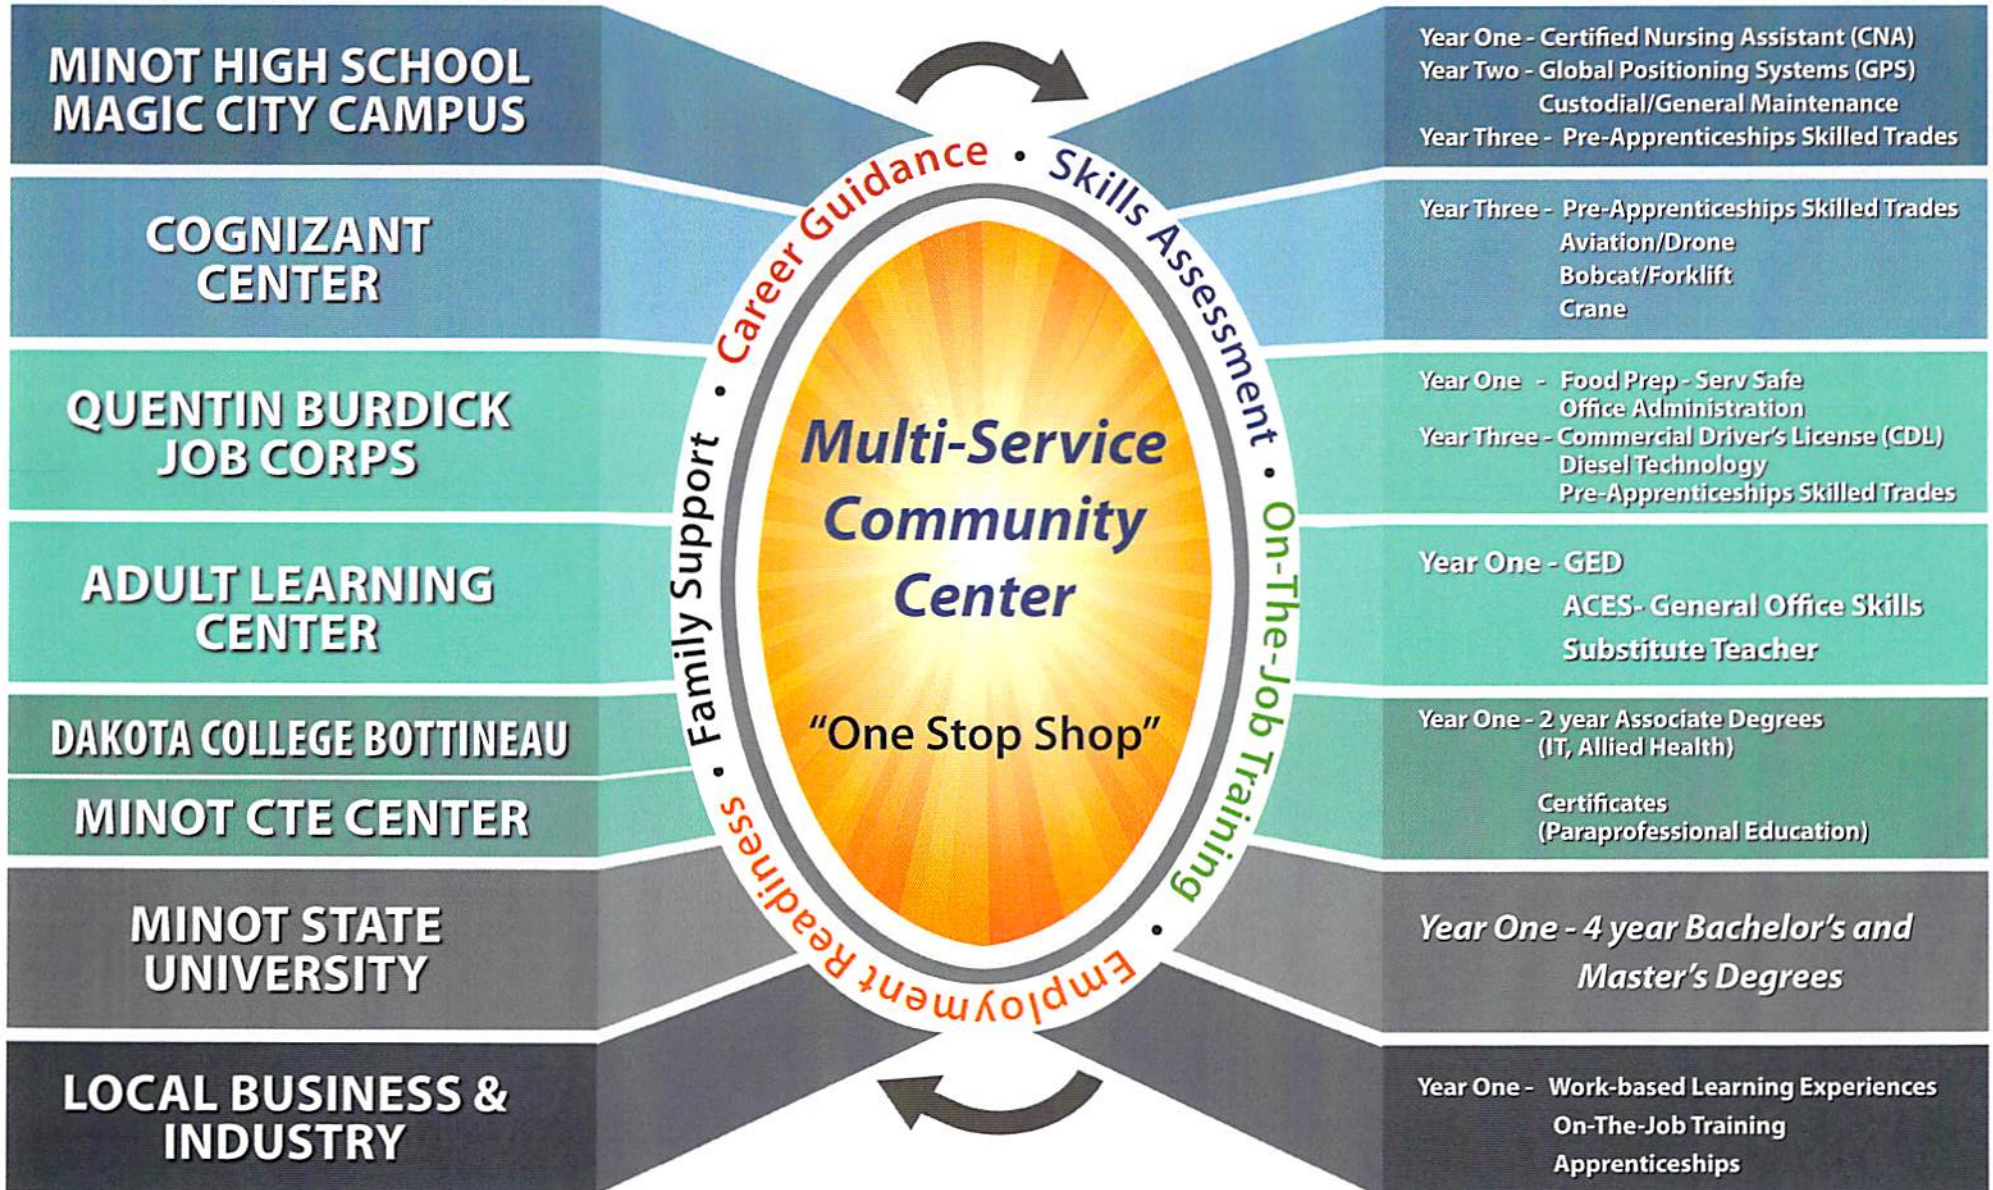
MINOT HIGH SCHOOL MAGIC CITY CAMPUS

Year One - Certified Nursing Assistant (CNA)
Year Two - Global Positioning Systems (GPS)
Custodial/General Maintenance
Year Three - Pre-Apprenticeships Skilled Trades

COGNIZANT CENTER

Year Three - Pre-Apprenticeships Skilled Trades
Aviation/Drone
Bobcat/Forklift
Crane

QUENTIN BURDICK JOB CORPS

Year One - Food Prep - Serv Safe
Office Administration
Year Three - Commercial Driver's License (CDL)
Diesel Technology
Pre-Apprenticeships Skilled Trades

ADULT LEARNING CENTER

Year One - GED
ACES- General Office Skills
Substitute Teacher

DAKOTA COLLEGE BOTTINEAU

MINOT CTE CENTER

Year One - 2 year Associate Degrees
(IT, Allied Health)

Certificates
(Paraprofessional Education)

MINOT STATE UNIVERSITY

Year One - 4 year Bachelor's and Master's Degrees

LOCAL BUSINESS & INDUSTRY

Year One - Work-based Learning Experiences
On-The-Job Training
Apprenticeships

Career Guidance • Skills Assessment • On-The-Job Training • Employment Readiness • Family Support •

Multi-Service Community Center

"One Stop Shop"